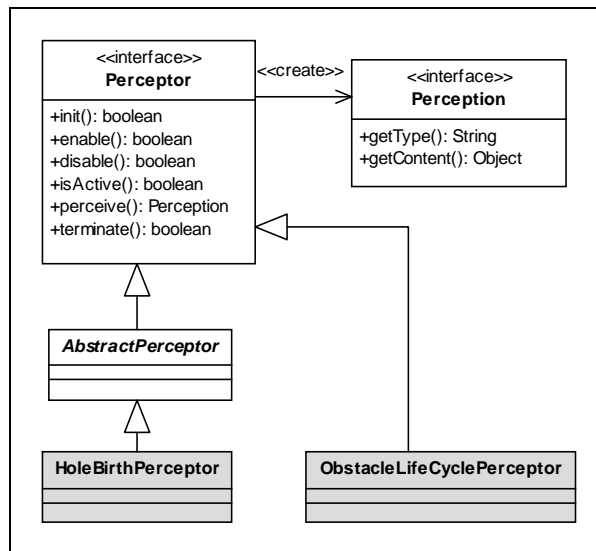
<<interface>>
Perceptor

+init(): boolean
+enable(): boolean
+disable(): boolean
+isActive(): boolean
+perceive(): Perception
+terminate(): boolean

<<create>>

<<interface>>
Perception

+getType(): String
+getContent(): Object

AbstractPerceptor

HoleBirthPerceptor

ObstacleLifeCyclePerceptor